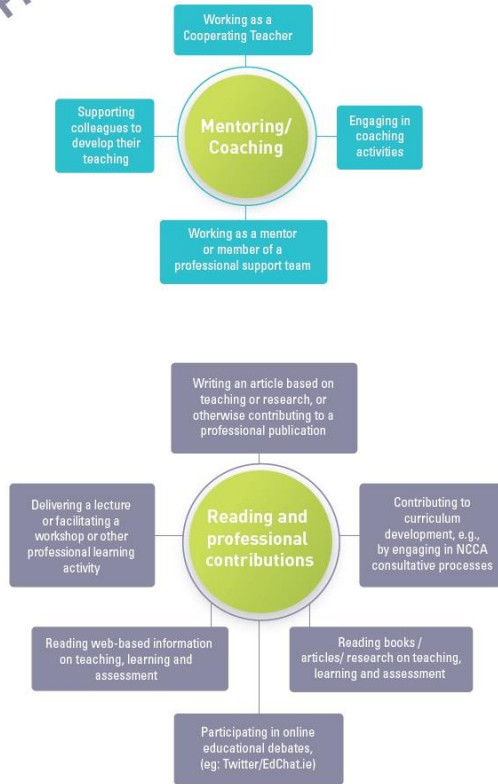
Working as a Cooperating Teacher

Supporting colleagues to develop their teaching

Mentoring/ Coaching

Engaging in coaching activities

Working as a mentor or member of a professional support team

Writing an article based on teaching or research, or otherwise contributing to a professional publication

Delivering a lecture or facilitating a workshop or other professional learning activity

Reading and professional contributions

Contributing to curriculum development, e.g., by engaging in NCCA consultative processes

Reading web-based information on teaching, learning and assessment

Reading books / articles/ research on teaching, learning and assessment

Participating in online educational debates, (eg: Twitter/EdChat.ie)